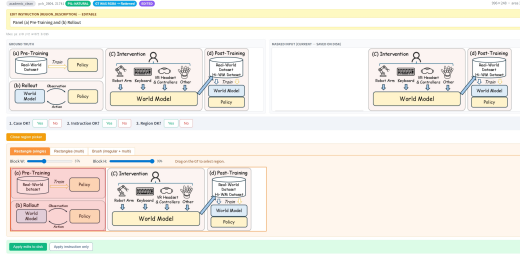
academic_clean
EDIT INSTRUCTION (MAJOR, DESCRIPTION) · EDITABLE
Panel (a) Pre-Training and (b) Rollout

(a) Pre-Training
Real-World Dataset
Train
Policy
(b) Rollout
World Model
Observation
Action
Policy
(c) Intervention
Robot Arm
Keyboard
VR Headset & Controllers
Other
World Model
(d) Post-Training
Real-World Dataset
WM Dataset
Train
World Model
Policy

(c) Intervention
Robot Arm
Keyboard
VR Headset & Controllers
Other
World Model
(d) Post-Training
Real-World Dataset
WM Dataset
Train
World Model
Policy

1. Core OK? Yes No
2. Instruction OK? Yes No
3. Region OK? Yes No

Clear region picks

Rectangle (single)
Rectangles (multi)
Brush (irregular + multi)

(a) Pre-Training
Real-World Dataset
Train
Policy
(b) Rollout
World Model
Observation
Action
Policy
(c) Intervention
Robot Arm
Keyboard
VR Headset & Controllers
Other
World Model
(d) Post-Training
Real-World Dataset
WM Dataset
Train
World Model
Policy

Apply edits to plot
Apply instruction only